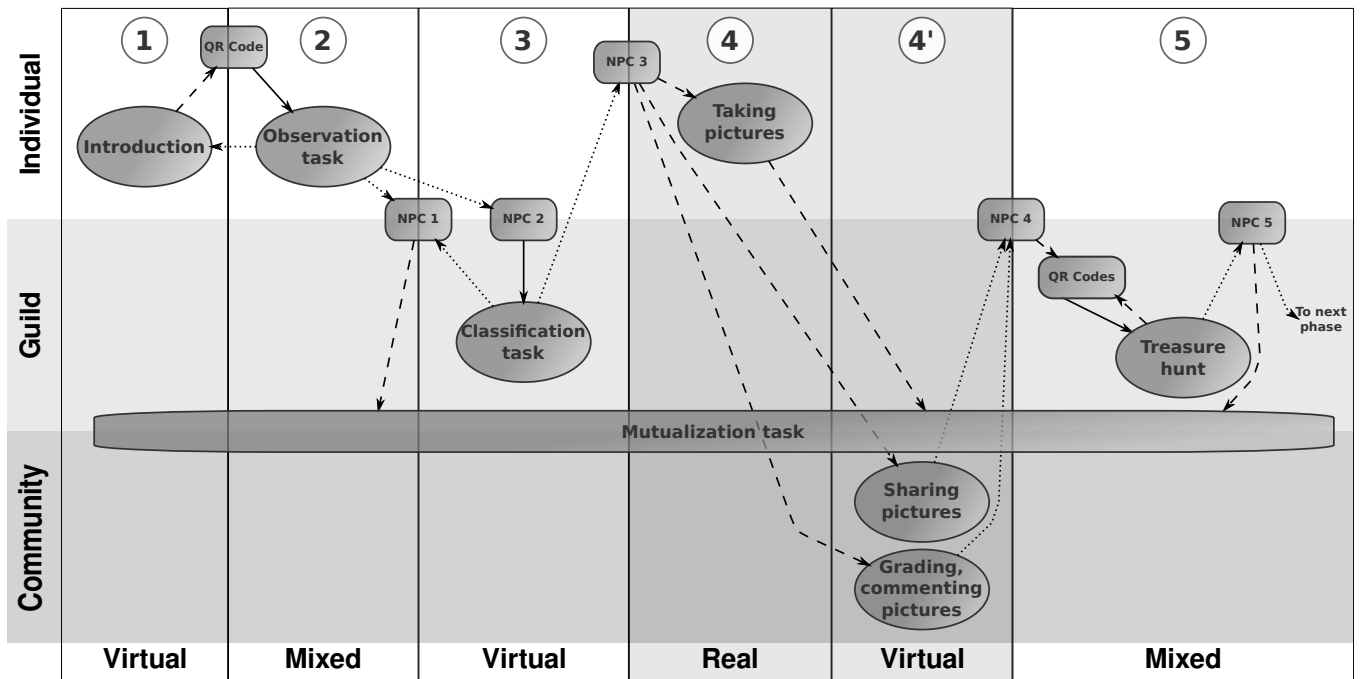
1 QR Code 2 3 NPC 3 4 4' 5

Individual

Introduction

Observation task

Taking pictures

NPC 1 NPC 2 NPC 4 NPC 5

Guild

QR Codes

To next phase

Classification task

Treasure hunt

Mutualization task

Community

Sharing pictures

Grading, commenting pictures

Virtual | Mixed | Virtual | Real | Virtual | Mixed